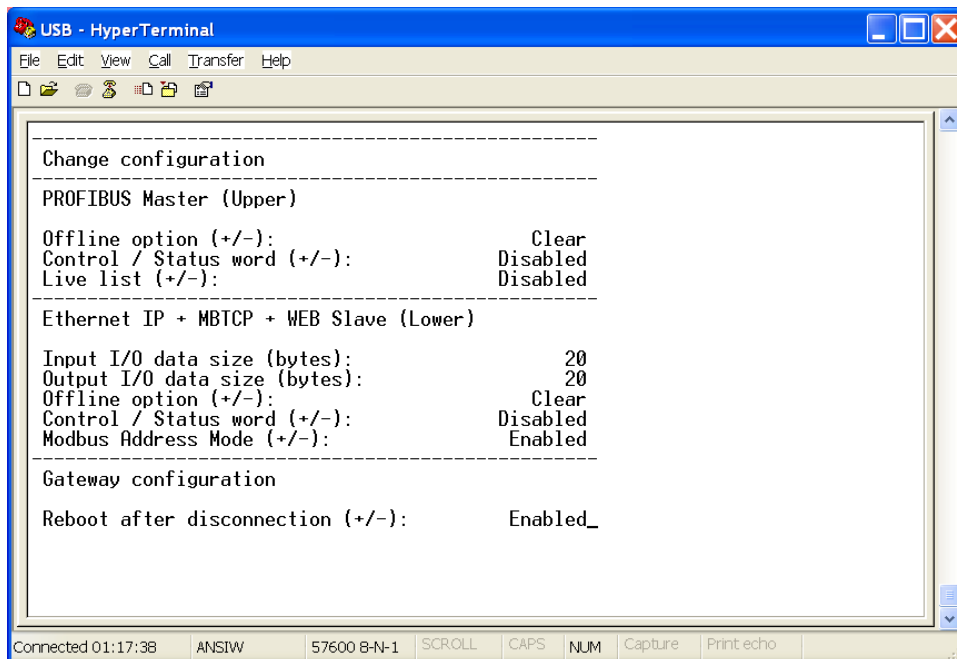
USB - HyperTerminal

File Edit View Call Transfer Help

Change configuration

PROFIBUS Master (Upper)

Offline option (+/-): Clear
Control / Status word (+/-): Disabled
Live list (+/-): Disabled

Ethernet IP + MBTCP + WEB Slave (Lower)

Input I/O data size (bytes): 20
Output I/O data size (bytes): 20
Offline option (+/-): Clear
Control / Status word (+/-): Disabled
Modbus Address Mode (+/-): Enabled

Gateway configuration

Reboot after disconnection (+/-): Enabled_

Connected 01:17:38 | ANSIW | 57600 8-N-1 | SCROLL | CAPS | NUM | Capture | Print echo